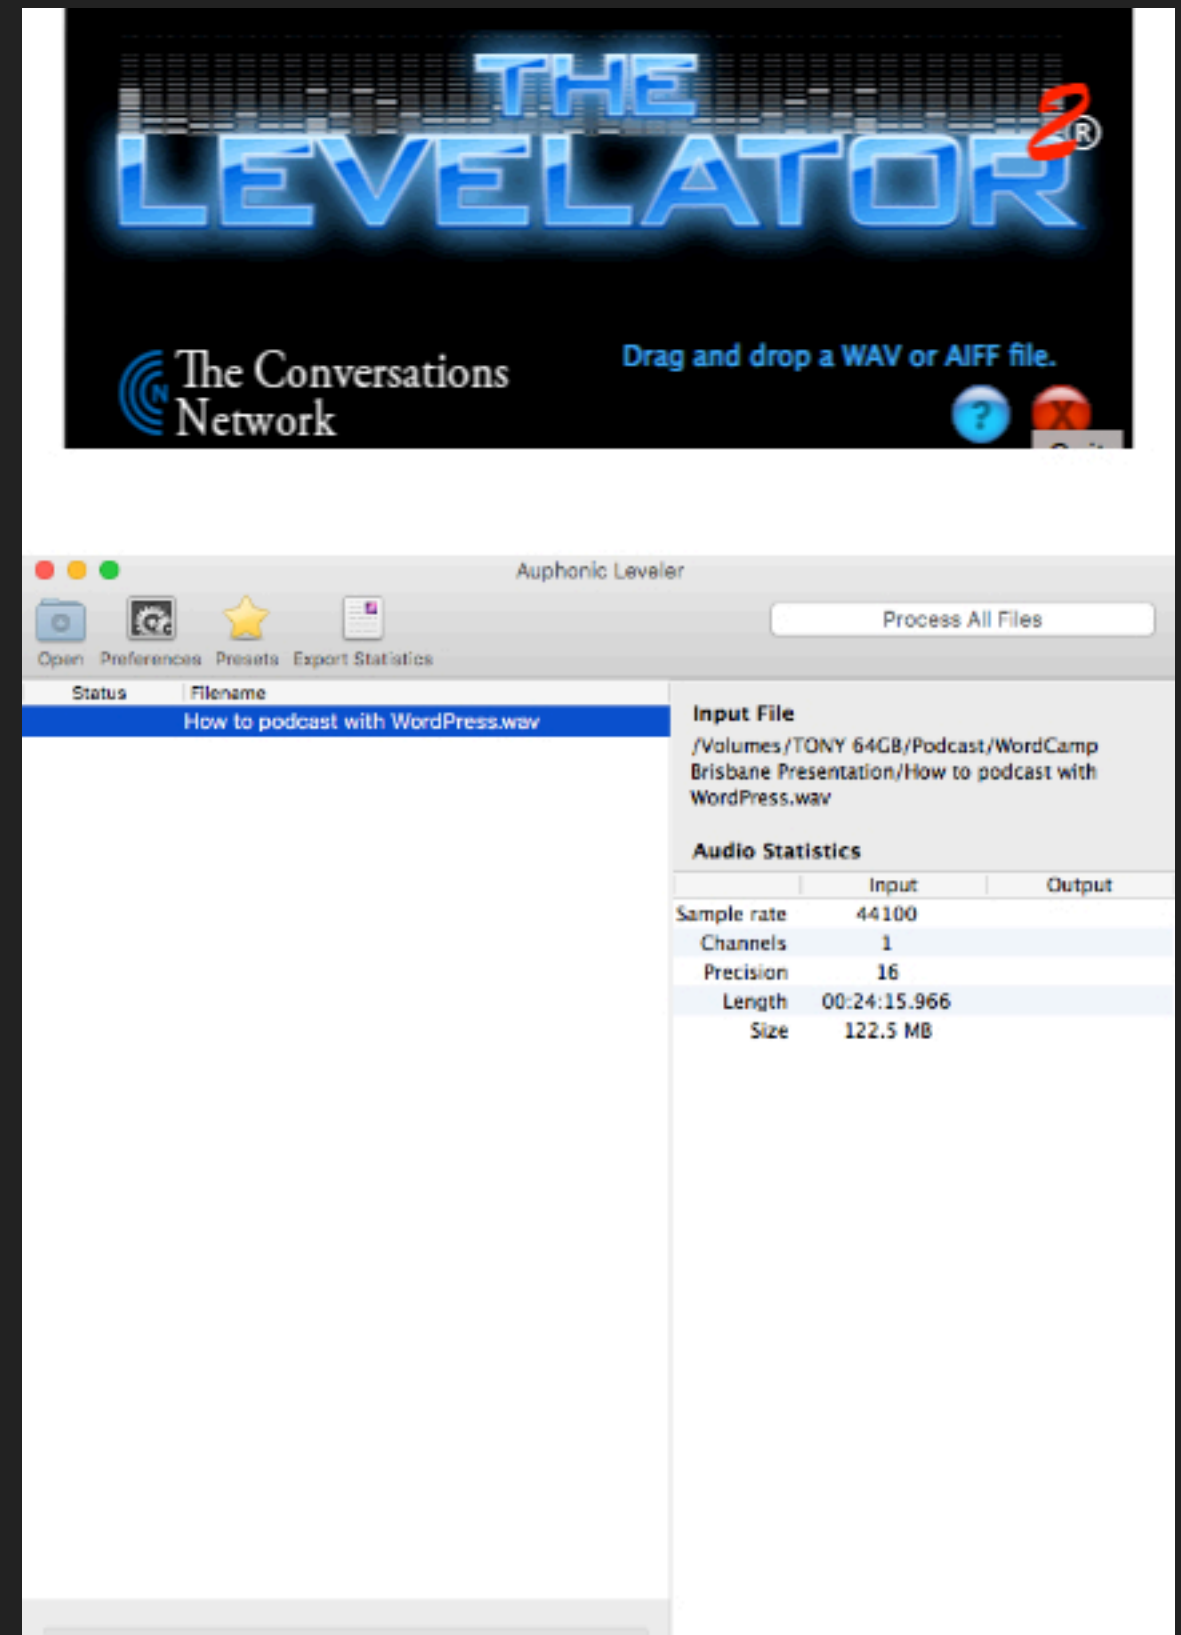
THE LEVELATOR 2®

The Conversations Network

Drag and drop a WAV or AIFF file.

?

X

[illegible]

Auphonic Leveler

Open Preferences Presets Export Statistics

Process All Files

| Status | Filename |
|---|---|
| | How to podcast with WordPress.wav |

Input File
/Volumes/TONY 64GB/Podcast/WordCamp Brisbane Presentation/How to podcast with WordPress.wav

Audio Statistics

| | Input | Output |
|---|---|---|
| Sample rate | 44100 | |
| Channels | 1 | |
| Precision | 16 | |
| Length | 00:24:15.966 | |
| Size | 122.5 MB | |